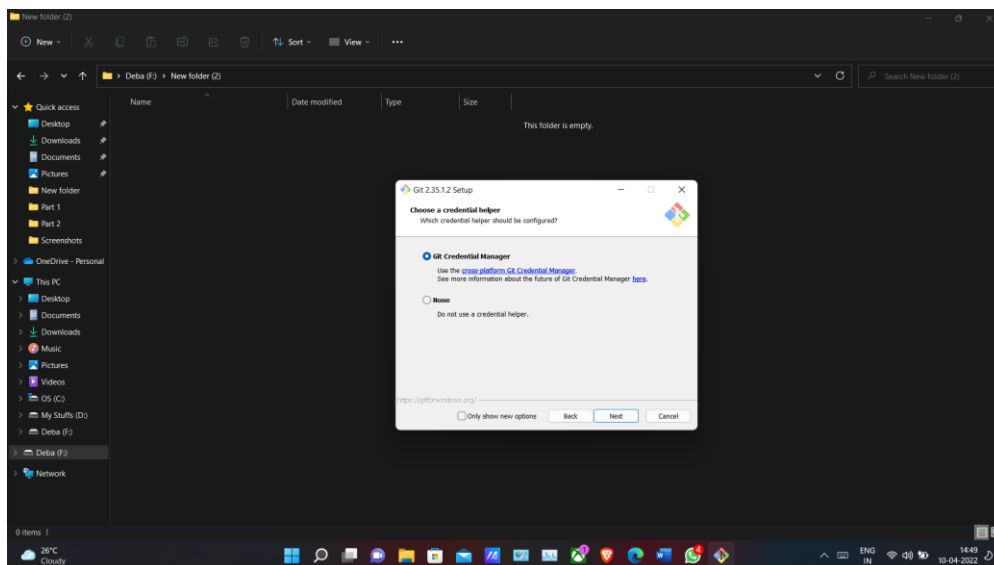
New folder (2)

New

Sort

View

...

Deba (F:) › New folder (2)

Search New folder (2)

Quick access

Desktop

Downloads

Documents

Pictures

New folder

Part 1

Part 2

Screenshots

OneDrive - Personal

This PC

Desktop

Documents

Downloads

Music

Pictures

Videos

OS (C:)

My Stuffs (D:)

Deba (F:)

Deba (F:)

Network

Name

Date modified

Type

Size

This folder is empty.

Git 2.35.1.2 Setup

Choose a credential helper

Which credential helper should be configured?

Git Credential Manager

Use the cross-platform Git Credential Manager.

See more information about the future of Git Credential Manager here.

None

Do not use a credential helper.

https://gitforwindows.org/

Only show new options

Back

Next

Cancel

0 items |

26°C

Cloudy

ENG

IN

14:49

10-04-2022